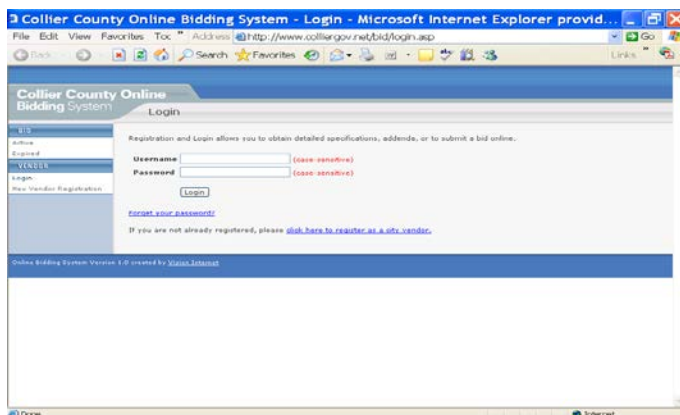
Collier County Online Bidding System - Login - Microsoft Internet Explorer provid...

File Edit View Favorites Too »  Address http://www.colliergov.net/bid/login.asp  Go  Links »

Back  Search  Favorites

Collier County Online Bidding System

Login

BID
Active
Expired
VENDOR
Login
New Vendor Registration

Registration and Login allows you to obtain detailed specifications, addenda, or to submit a bid online.

Username (case-sensitive)
Password (case-sensitive)

Login

Forgot your password?

If you are not already registered, please click here to register as a city vendor.

Online Bidding System Version 1.0 created by Vision Internet

Done  Internet